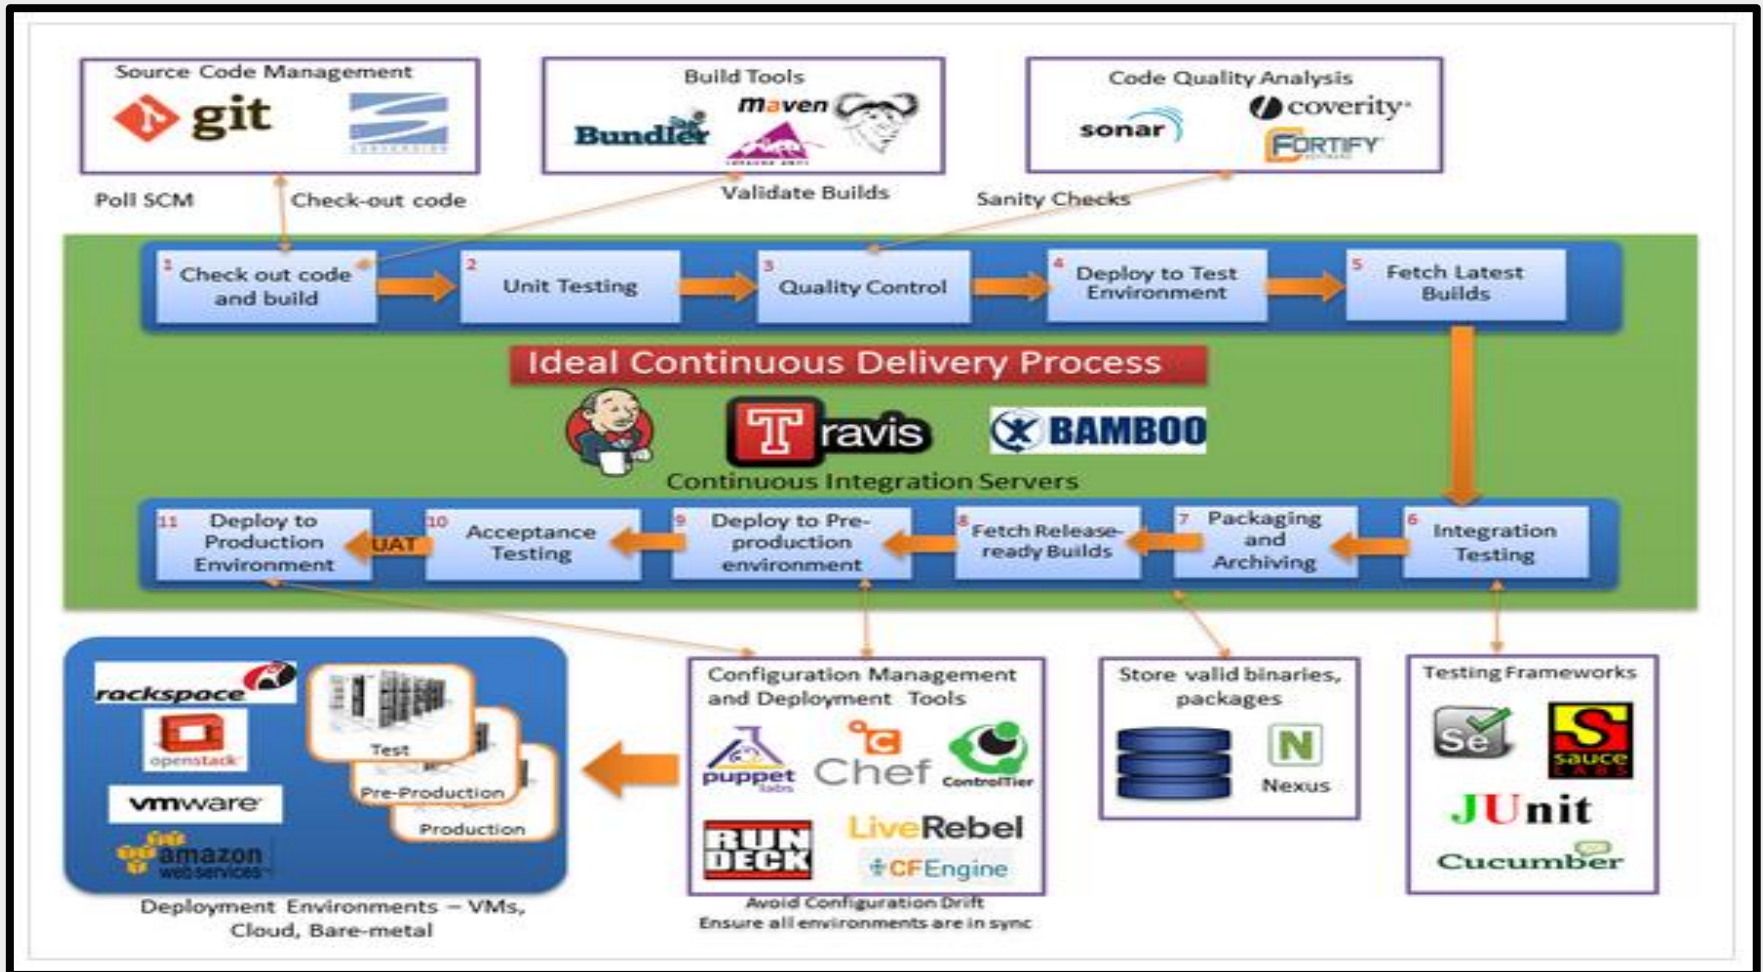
Source Code Management
git

Build Tools
maven
Bundler

Code Quality Analysis
coverity
sonar
FORTIFY

Poll SCM
Check-out code
Validate Builds
Sanity Checks

1 Check out code and build
2 Unit Testing
3 Quality Control
4 Deploy to Test Environment
5 Fetch Latest Builds

Ideal Continuous Delivery Process

Travis
BAMBOO
Continuous Integration Servers

11 Deploy to Production Environment
UAT
10 Acceptance Testing
9 Deploy to Pre-production environment
8 Fetch Release-ready Builds
7 Packaging and Archiving
6 Integration Testing

rackspace
openstack
vmware
amazon web services
Test
Pre-Production
Production
Deployment Environments – VMs, Cloud, Bare-metal

Configuration Management and Deployment Tools
puppet labs
Chef
ControlTier
RUN DECK
LiveRebel
CFEngine
Avoid Configuration Drift
Ensure all environments are in sync

Store valid binaries, packages
N
Nexus

Testing Frameworks
Se
sauce LABS
JUnit
Cucumber